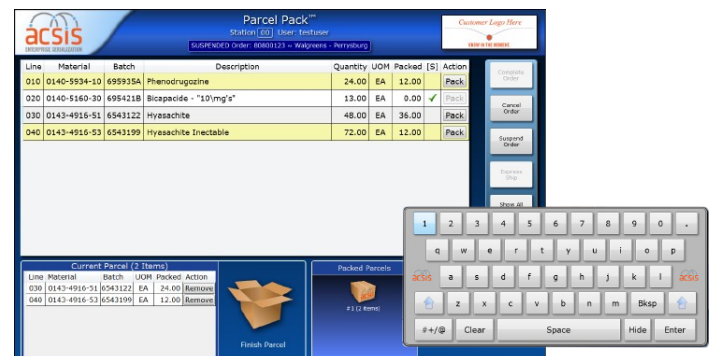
acsis
ENTERPRISE SERIALIZATION

Parcel Pack℠
Station 00 User: testuser
SUSPENDED Order: 80800123 ~ Walgreens - Perrysburg

Customer Logo Here
SHOW IN THE HEADER

| Line | Material | Batch | Description | Quantity | UOM | Packed | [S] | Action |
|---|---|---|---|---|---|---|---|---|
| 010 | 0140-5934-10 | 695935A | Phenodrugozine | 24.00 | EA | 12.00 | | Pack |
| 020 | 0140-5160-30 | 695421B | Bicapacide - "10\mg's" | 13.00 | EA | 0.00 | ✓ | Pack |
| 030 | 0143-4916-51 | 6543122 | Hyasachite | 48.00 | EA | 36.00 | | Pack |
| 040 | 0143-4916-53 | 6543199 | Hyasachite Inectable | 72.00 | EA | 12.00 | | Pack |

Complete Order
Cancel Order
Suspend Order
Express Ship
Show All

Current Parcel (2 Items)

| Line | Material | Batch | UOM | Packed | Action |
|---|---|---|---|---|---|
| 030 | 0143-4916-51 | 6543122 | EA | 24.00 | Remove |
| 040 | 0143-4916-53 | 6543199 | EA | 12.00 | Remove |

Finish Parcel

Packed Parcels
#1 (2 Items)

1 2 3 4 5 6 7 8 9 0 .
q w e r t y u i o p
acsis a s d f g h j k l acsis
z x c v b n m Bksp
#+/@ Clear Space Hide Enter